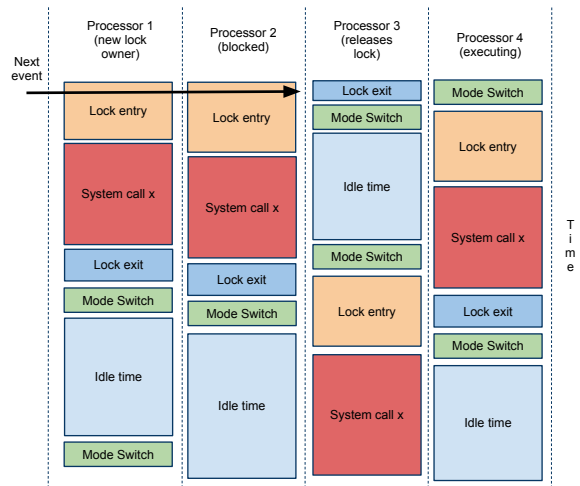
Next event

Processor 1 (new lock owner)

Lock entry

System call x

Lock exit

Mode Switch

Idle time

Mode Switch

Processor 2 (blocked)

Lock entry

System call x

Lock exit

Mode Switch

Idle time

Processor 3 (releases lock)

Lock exit

Mode Switch

Idle time

Mode Switch

Lock entry

System call x

Processor 4 (executing)

Mode Switch

Lock entry

System call x

Lock exit

Mode Switch

Idle time

Time